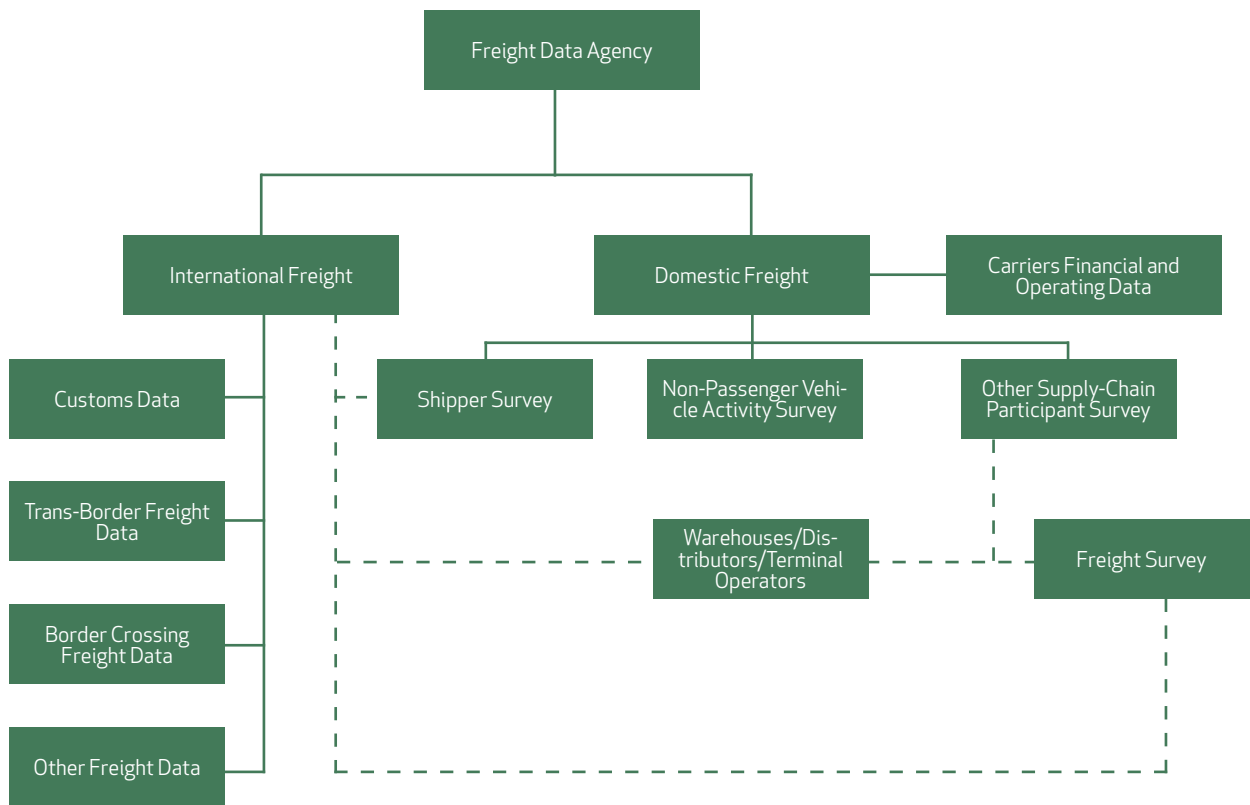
Freight Data Agency

International Freight

Domestic Freight

Carriers Financial and Operating Data

Customs Data

Shipper Survey

Non-Passenger Vehicle Activity Survey

Other Supply-Chain Participant Survey

Trans-Border Freight Data

Warehouses/Distributors/Terminal Operators

Freight Survey

Border Crossing Freight Data

Other Freight Data